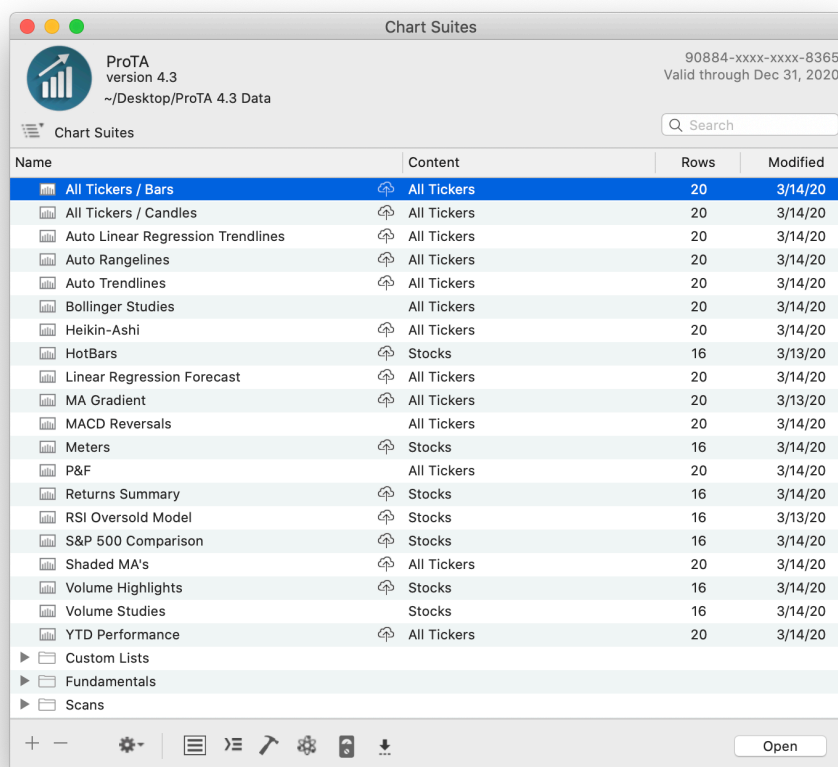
Chart Suites

ProTA
version 4.3
~/Desktop/ProTA 4.3 Data

90884-xxxx-xxxx-8365
Valid through Dec 31, 2020

Chart Suites

Search

| Name | Content | Rows | Modified |
|---|---|---|---|
| All Tickers / Bars | All Tickers | 20 | 3/14/20 |
| All Tickers / Candles | All Tickers | 20 | 3/14/20 |
| Auto Linear Regression Trendlines | All Tickers | 20 | 3/14/20 |
| Auto Rangelines | All Tickers | 20 | 3/14/20 |
| Auto Trendlines | All Tickers | 20 | 3/14/20 |
| Bollinger Studies | All Tickers | 20 | 3/14/20 |
| Heikin-Ashi | All Tickers | 20 | 3/14/20 |
| HotBars | Stocks | 16 | 3/13/20 |
| Linear Regression Forecast | All Tickers | 20 | 3/14/20 |
| MA Gradient | All Tickers | 20 | 3/13/20 |
| MACD Reversals | All Tickers | 20 | 3/14/20 |
| Meters | Stocks | 16 | 3/14/20 |
| P&F | All Tickers | 20 | 3/14/20 |
| Returns Summary | Stocks | 16 | 3/14/20 |
| RSI Oversold Model | Stocks | 16 | 3/13/20 |
| S&P 500 Comparison | Stocks | 16 | 3/14/20 |
| Shaded MA's | All Tickers | 20 | 3/14/20 |
| Volume Highlights | Stocks | 16 | 3/14/20 |
| Volume Studies | Stocks | 16 | 3/14/20 |
| YTD Performance | All Tickers | 20 | 3/14/20 |

Custom Lists
Fundamentals
Scans

+ −

Open